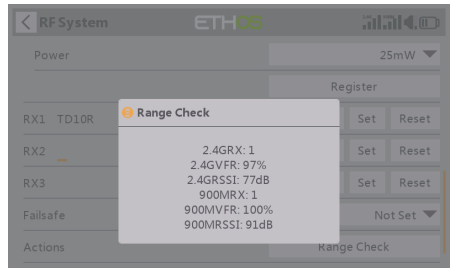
RF System

ETHOS

Power

25mW

Register

RX1 TD10R

Set

Reset

RX2

Set

Reset

RX3

Set

Reset

Failsafe

Not Set

Actions

Range Check

Range Check

2.4GRX: 1
2.4GVFR: 97%
2.4GRSSI: 77dB
900MRX: 1
900MVFR: 100%
900MRSSI: 91dB